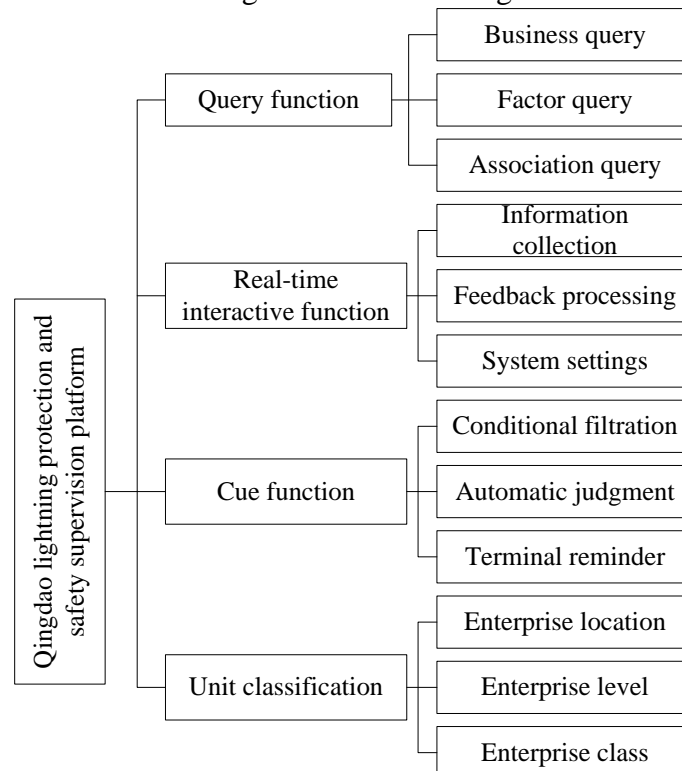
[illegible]

Qingdao lightning protection and safety supervision platform

Query function

Business query

Factor query

Association query

Real-time interactive function

Information collection

Feedback processing

System settings

Cue function

Conditional filtration

Automatic judgment

Terminal reminder

Unit classification

Enterprise location

Enterprise level

Enterprise class